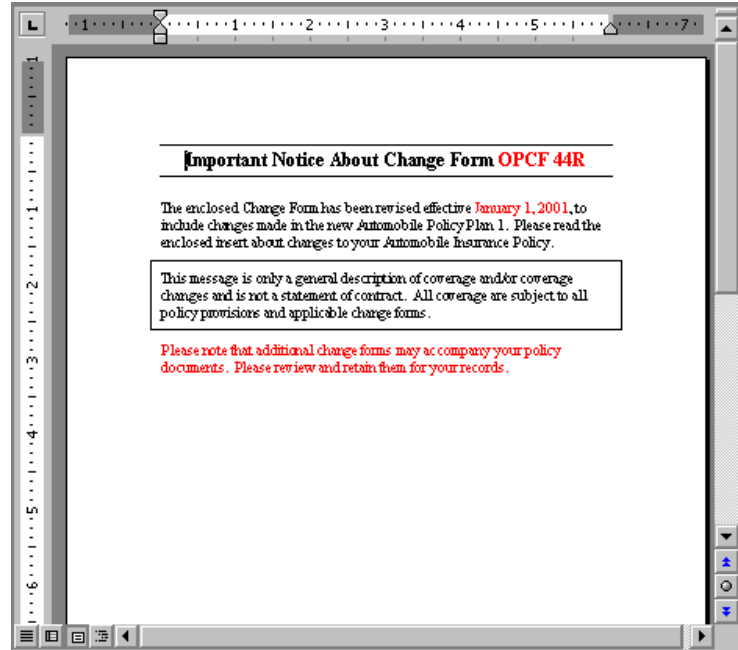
Important Notice About Change Form OPCF 44R

The enclosed Change Form has been revised effective January 1, 2001, to include changes made in the new Automobile Policy Plan 1. Please read the enclosed insert about changes to your Automobile Insurance Policy.

This message is only a general description of coverage and/or coverage changes and is not a statement of contract. All coverage are subject to all policy provisions and applicable change forms.

Please note that additional change forms may accompany your policy documents. Please review and retain them for your records.